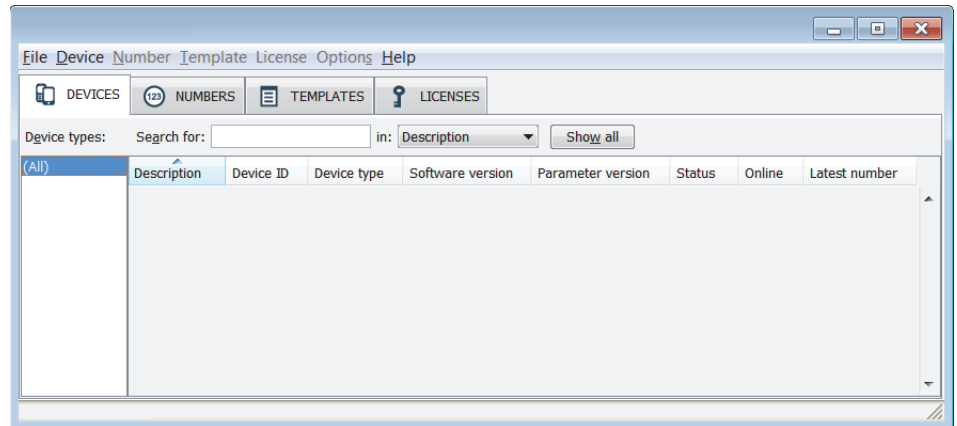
File Device Number Template License Options Help

DEVICES
123 NUMBERS
TEMPLATES
LICENSES

Device types:
Search for:
in: Description
Show all

(All)

| Description | Device ID | Device type | Software version | Parameter version | Status | Online | Latest number |
|---|---|---|---|---|---|---|---|